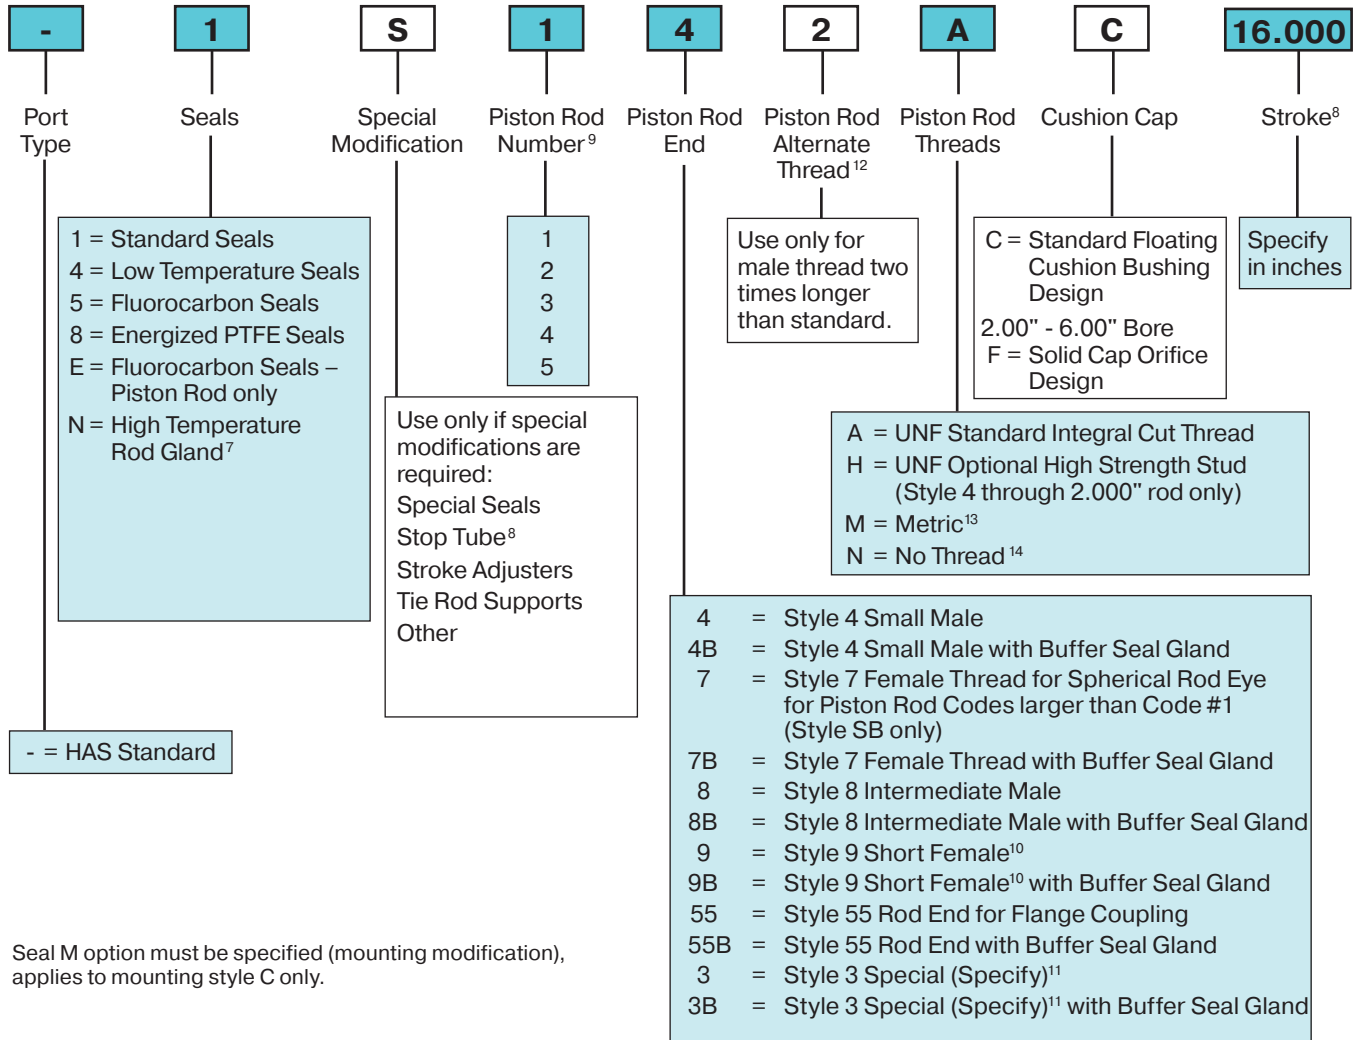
- 1 S 1 4 2 A C 16.000

Port Type

Seals

Special Modification

Piston Rod Number$^{9}$

Piston Rod End

Piston Rod Alternate Thread$^{12}$

Piston Rod Threads

Cushion Cap

Stroke$^{8}$

1 = Standard Seals
4 = Low Temperature Seals
5 = Fluorocarbon Seals
8 = Energized PTFE Seals
E = Fluorocarbon Seals – Piston Rod only
N = High Temperature Rod Gland$^{7}$

1
2
3
4
5

Use only for male thread two times longer than standard.

C = Standard Floating Cushion Bushing Design
2.00" - 6.00" Bore
F = Solid Cap Orifice Design

Specify in inches

Use only if special modifications are required:
Special Seals
Stop Tube$^{8}$
Stroke Adjusters
Tie Rod Supports
Other

A = UNF Standard Integral Cut Thread
H = UNF Optional High Strength Stud (Style 4 through 2.000" rod only)
M = Metric$^{13}$
N = No Thread$^{14}$

- = HAS Standard

4 = Style 4 Small Male
4B = Style 4 Small Male with Buffer Seal Gland
7 = Style 7 Female Thread for Spherical Rod Eye for Piston Rod Codes larger than Code #1 (Style SB only)
7B = Style 7 Female Thread with Buffer Seal Gland
8 = Style 8 Intermediate Male
8B = Style 8 Intermediate Male with Buffer Seal Gland
9 = Style 9 Short Female$^{10}$
9B = Style 9 Short Female$^{10}$ with Buffer Seal Gland
55 = Style 55 Rod End for Flange Coupling
55B = Style 55 Rod End with Buffer Seal Gland
3 = Style 3 Special (Specify)$^{11}$
3B = Style 3 Special (Specify)$^{11}$ with Buffer Seal Gland

Seal M option must be specified (mounting modification), applies to mounting style C only.